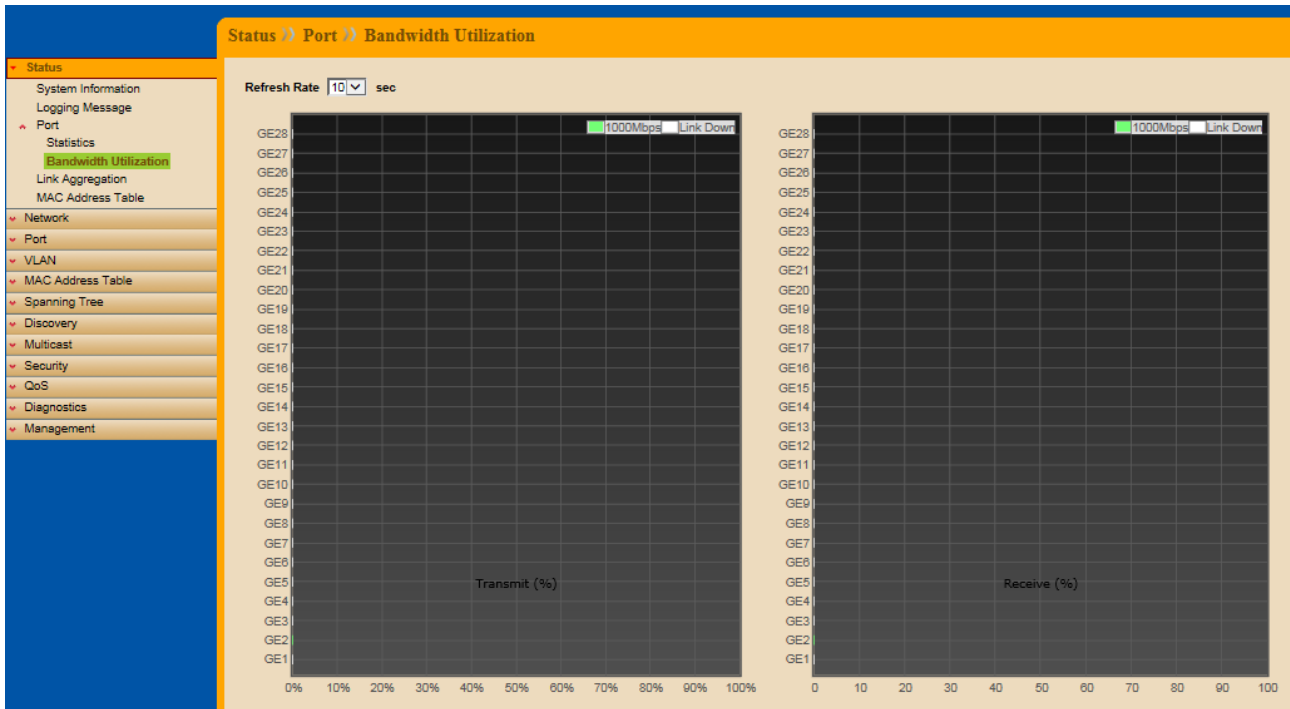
Status » Port » Bandwidth Utilization

Status
System Information
Logging Message
Port
Statistics
Bandwidth Utilization
Link Aggregation
MAC Address Table
Network
Port
VLAN
MAC Address Table
Spanning Tree
Discovery
Multicast
Security
QoS
Diagnostics
Management

Refresh Rate 10 sec

1000Mbps Link Down

GE28
GE27
GE26
GE25
GE24
GE23
GE22
GE21
GE20
GE19
GE18
GE17
GE16
GE15
GE14
GE13
GE12
GE11
GE10
GE9
GE8
GE7
GE6
GE5
GE4
GE3
GE2
GE1

Transmit (%)

0% 10% 20% 30% 40% 50% 60% 70% 80% 90% 100%

1000Mbps Link Down

GE28
GE27
GE26
GE25
GE24
GE23
GE22
GE21
GE20
GE19
GE18
GE17
GE16
GE15
GE14
GE13
GE12
GE11
GE10
GE9
GE8
GE7
GE6
GE5
GE4
GE3
GE2
GE1

Receive (%)

0 10 20 30 40 50 60 70 80 90 100